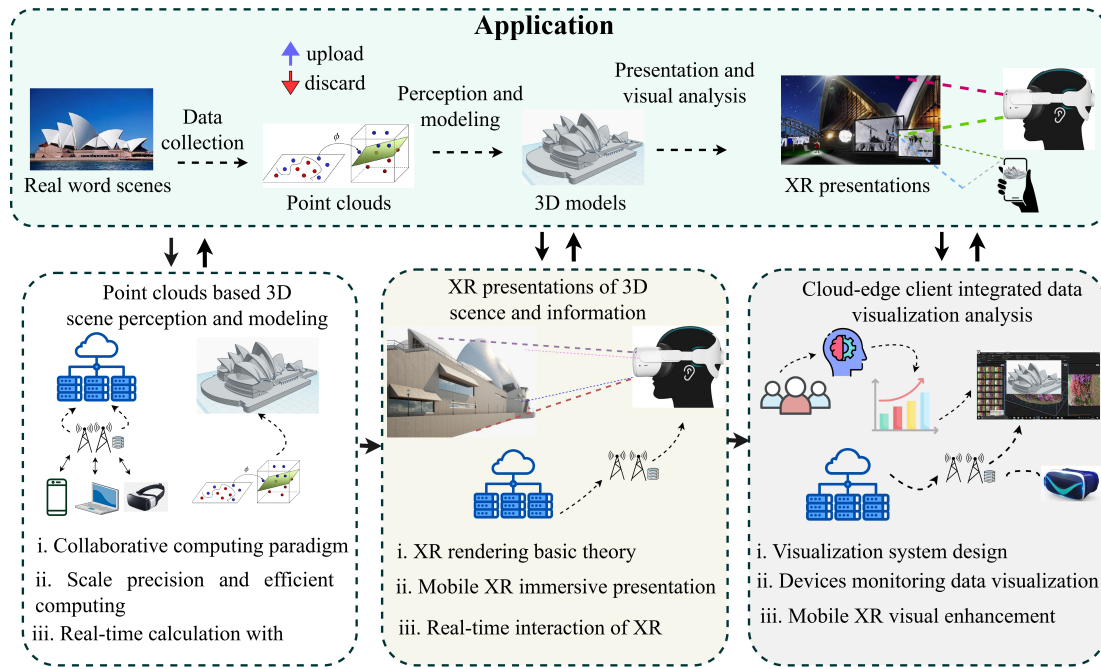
Application

upload
discard

Real word scenes

Data collection

$\phi$

Point clouds

Perception and modeling

3D models

Presentation and visual analysis

XR presentations

Point clouds based 3D scene perception and modeling

$\phi$

i. Collaborative computing paradigm
ii. Scale precision and efficient computing
iii. Real-time calculation with

XR presentations of 3D scence and information

i. XR rendering basic theory
ii. Mobile XR immersive presentation
iii. Real-time interaction of XR

Cloud-edge client integrated data visualization analysis

i. Visualization system design
ii. Devices monitoring data visualization
iii. Mobile XR visual enhancement